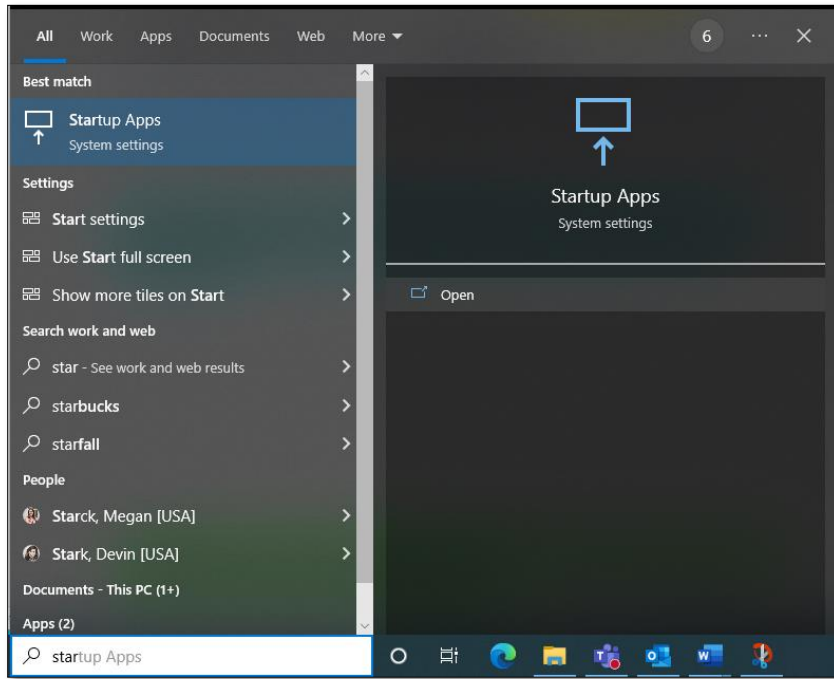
All Work Apps Documents Web More ▾ 6 ··· ✕

Best match

Startup Apps
System settings

Settings

Start settings

Use Start full screen

Show more tiles on Start

Search work and web

star - See work and web results

starbucks

starfall

People

Starck, Megan [USA]

Stark, Devin [USA]

Documents - This PC (1+)

Apps (2)

startup Apps

Startup Apps
System settings

Open